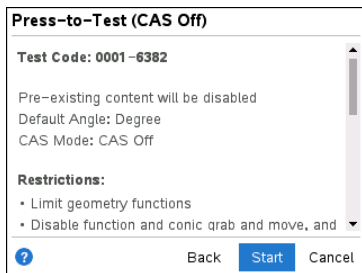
Press-to-Test (CAS Off)

Test Code: 0001–6382

Pre–existing content will be disabled
Default Angle: Degree
CAS Mode: CAS Off

Restrictions:
• Limit geometry functions
• Disable function and conic grab and move, and

?
Back
Start
Cancel